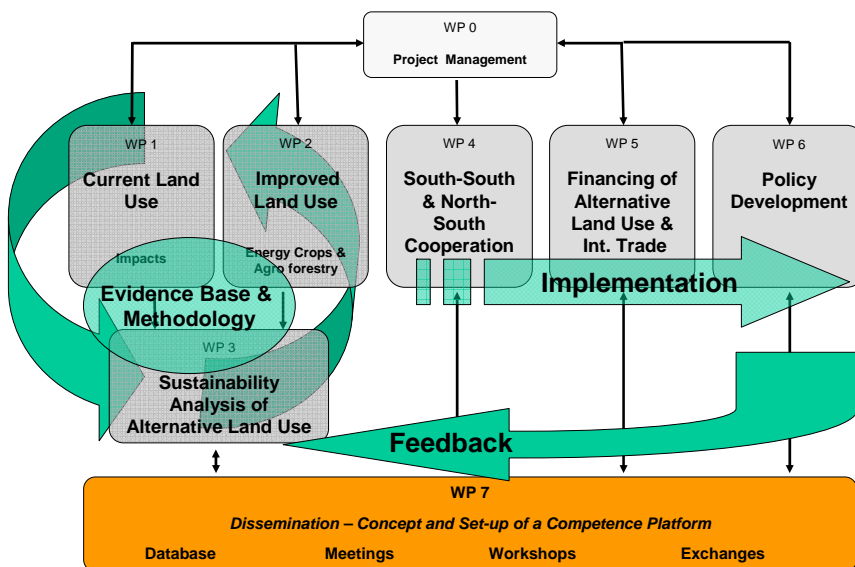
WP 0
Project Management

WP 1
Current Land Use
Impacts

WP 2
Improved Land Use
Energy Crops & Agro forestry

Evidence Base & Methodology

WP 3
Sustainability Analysis of Alternative Land Use

WP 4
South-South & North-South Cooperation

WP 5
Financing of Alternative Land Use & Int. Trade

WP 6
Policy Development

Implementation

Feedback

WP 7
Dissemination – Concept and Set-up of a Competence Platform
Database Meetings Workshops Exchanges